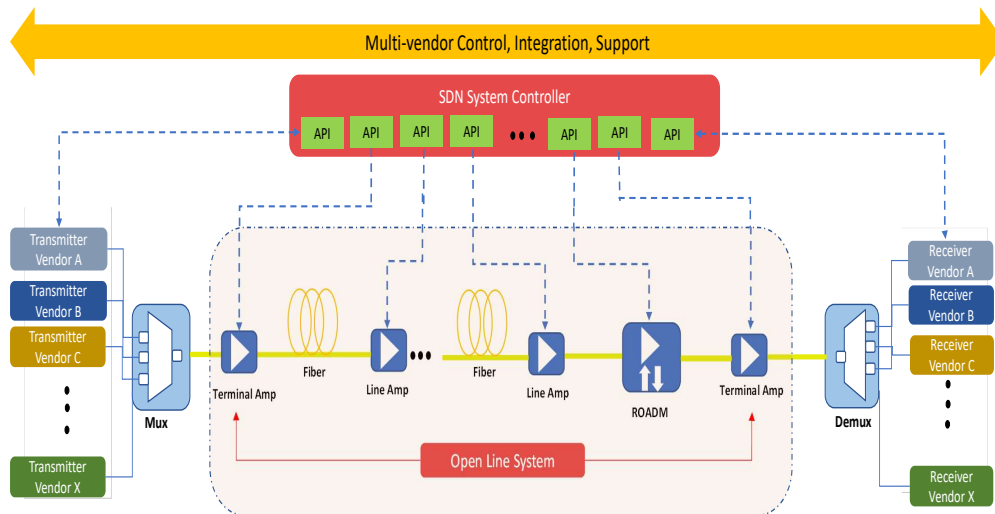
Multi-vendor Control, Integration, Support

SDN System Controller

API API API API ••• API API API

Transmitter Vendor A
Transmitter Vendor B
Transmitter Vendor C
Transmitter Vendor X

Mux

Terminal Amp

Fiber

Line Amp

Fiber

Line Amp

ROADM

Terminal Amp

Demux

Receiver Vendor A
Receiver Vendor B
Receiver Vendor C
Receiver Vendor X

Open Line System